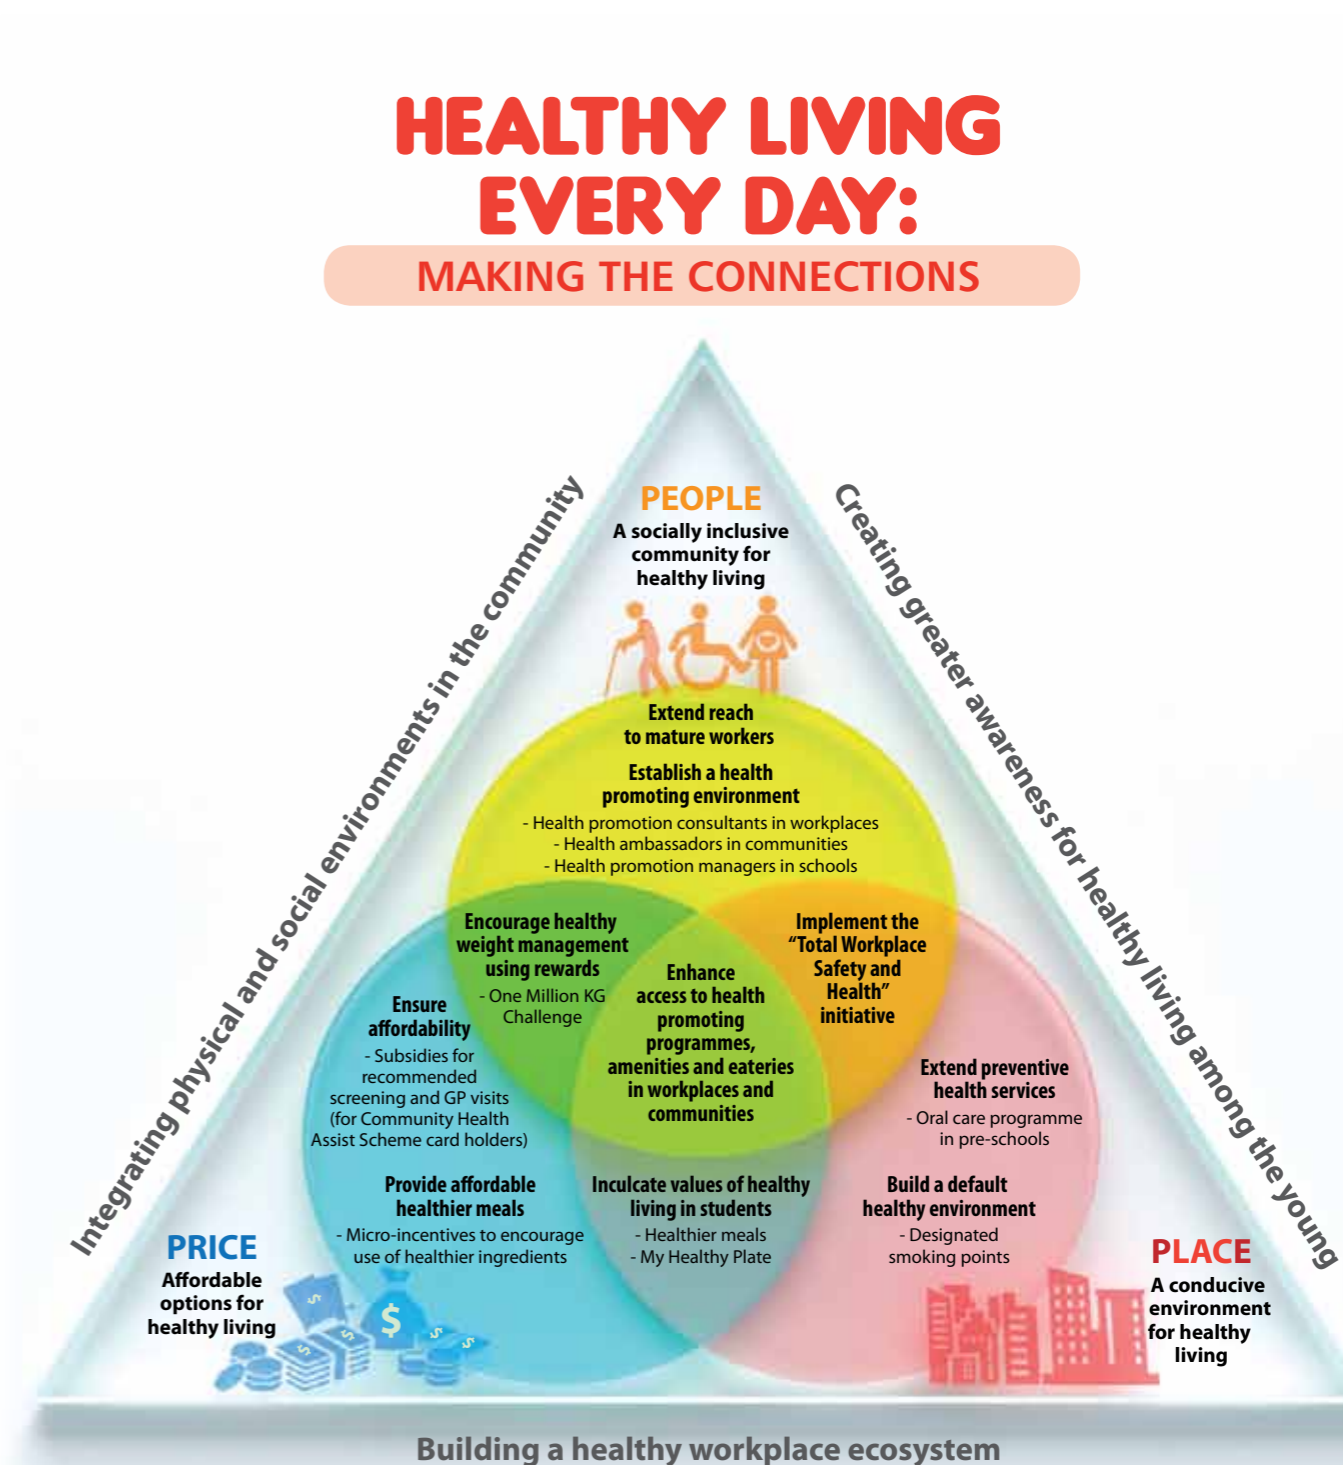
HEALTHY LIVING EVERY DAY:

MAKING THE CONNECTIONS

Integrating physical and social environments in the community

Creating greater awareness for healthy living among the young

PEOPLE
A socially inclusive community for healthy living

Extend reach to mature workers

Establish a health promoting environment
- Health promotion consultants in workplaces
- Health ambassadors in communities
- Health promotion managers in schools

Encourage healthy weight management using rewards
- One Million KG Challenge

Implement the "Total Workplace Safety and Health" initiative

Enhance access to health promoting programmes, amenities and eateries in workplaces and communities

Ensure affordability
- Subsidies for recommended screening and GP visits (for Community Health Assist Scheme card holders)

Extend preventive health services
- Oral care programme in pre-schools

Provide affordable healthier meals
- Micro-incentives to encourage use of healthier ingredients

Inculcate values of healthy living in students
- Healthier meals
- My Healthy Plate

Build a default healthy environment
- Designated smoking points

PRICE
Affordable options for healthy living

PLACE
A conducive environment for healthy living

Building a healthy workplace ecosystem